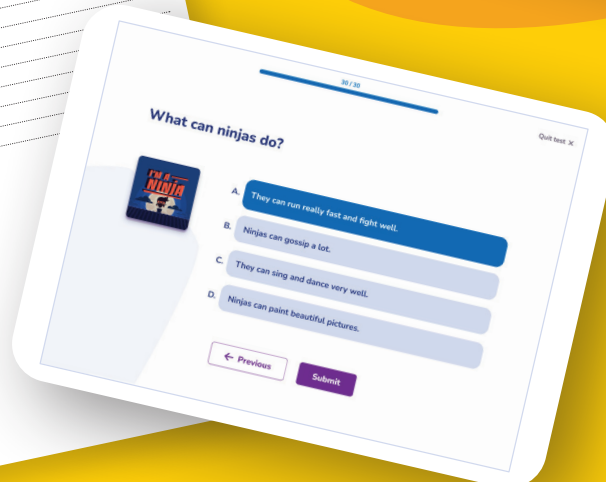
30 / 30

What can ninjas do?

Quit test ×

I'M A NINJA

A. They can run really fast and fight well.

B. Ninjas can gossip a lot.

C. They can sing and dance very well.

D. Ninjas can paint beautiful pictures.

← Previous

Submit